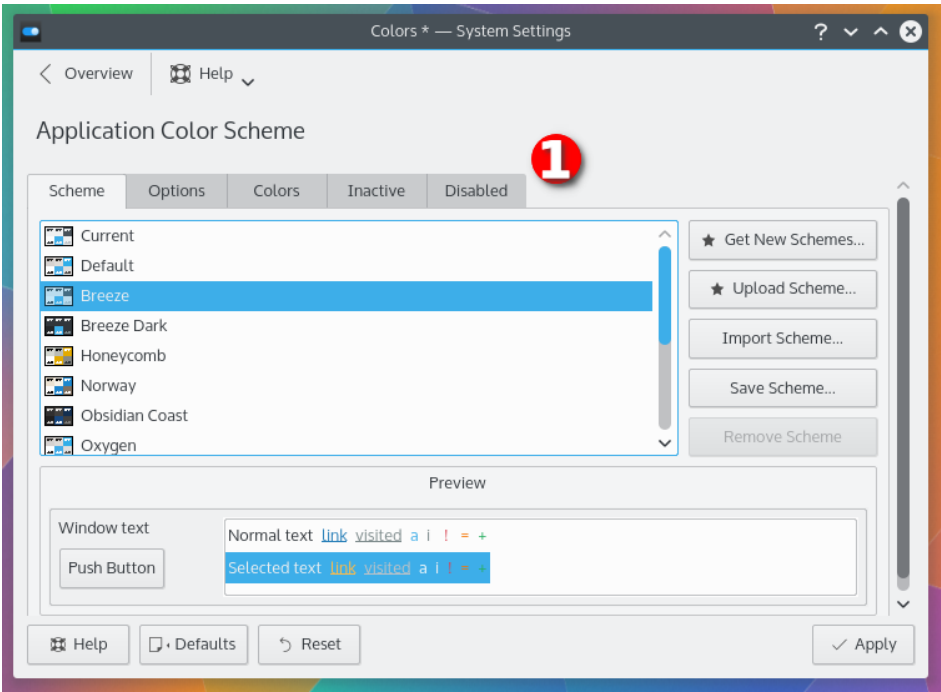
Colors * — System Settings

Overview
Help

Application Color Scheme

1

Scheme
Options
Colors
Inactive
Disabled

Current
Default
Breeze
Breeze Dark
Honeycomb
Norway
Obsidian Coast
Oxygen

Get New Schemes...
Upload Scheme...
Import Scheme...
Save Scheme...
Remove Scheme

Preview

Window text
Push Button

Normal text link visited a i ! = +
Selected text link visited a i ! = +

Help
Defaults
Reset
Apply